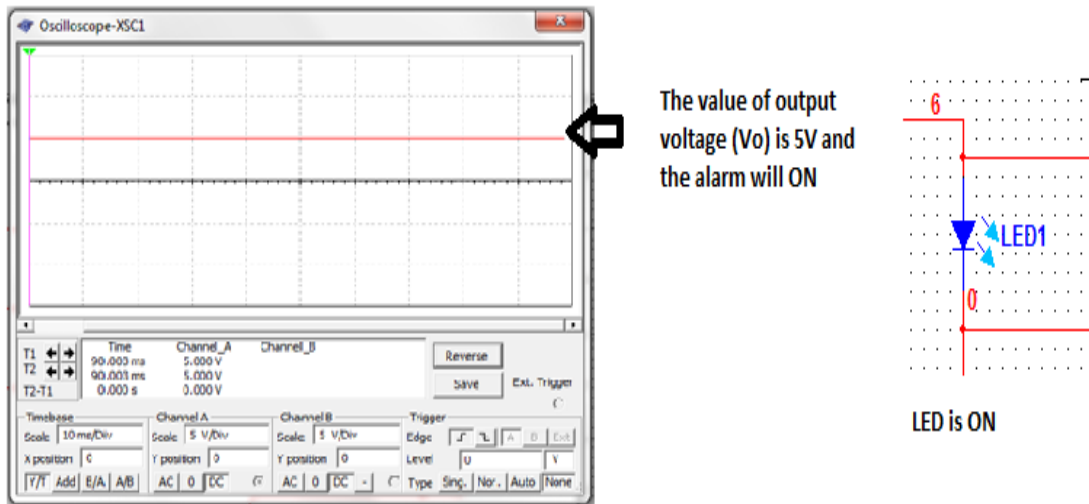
Oscilloscope-XSC1

| | Time | Channel_A | Channel_B |
|---|---|---|---|
| T1 | 90.003 ms | 5.000 V | |
| T2 | 90.003 ms | 5.000 V | |
| T2-T1 | 0.000 s | 0.000 V | |

Reverse
Save
Ext. Trigger

Timebase
Scale 10 ms/Div
X position 0
Y/T Add B/A A/B

Channel A
Scale 5 V/Div
Y position 0
AC 0 DC

Channel B
Scale 5 V/Div
Y position 0
AC 0 DC -

Trigger
Edge A B Ext
Level 0 V
Type Sing. Nor. Auto None

The value of output voltage (Vo) is 5V and the alarm will ON

6
LED1
0

LED is ON